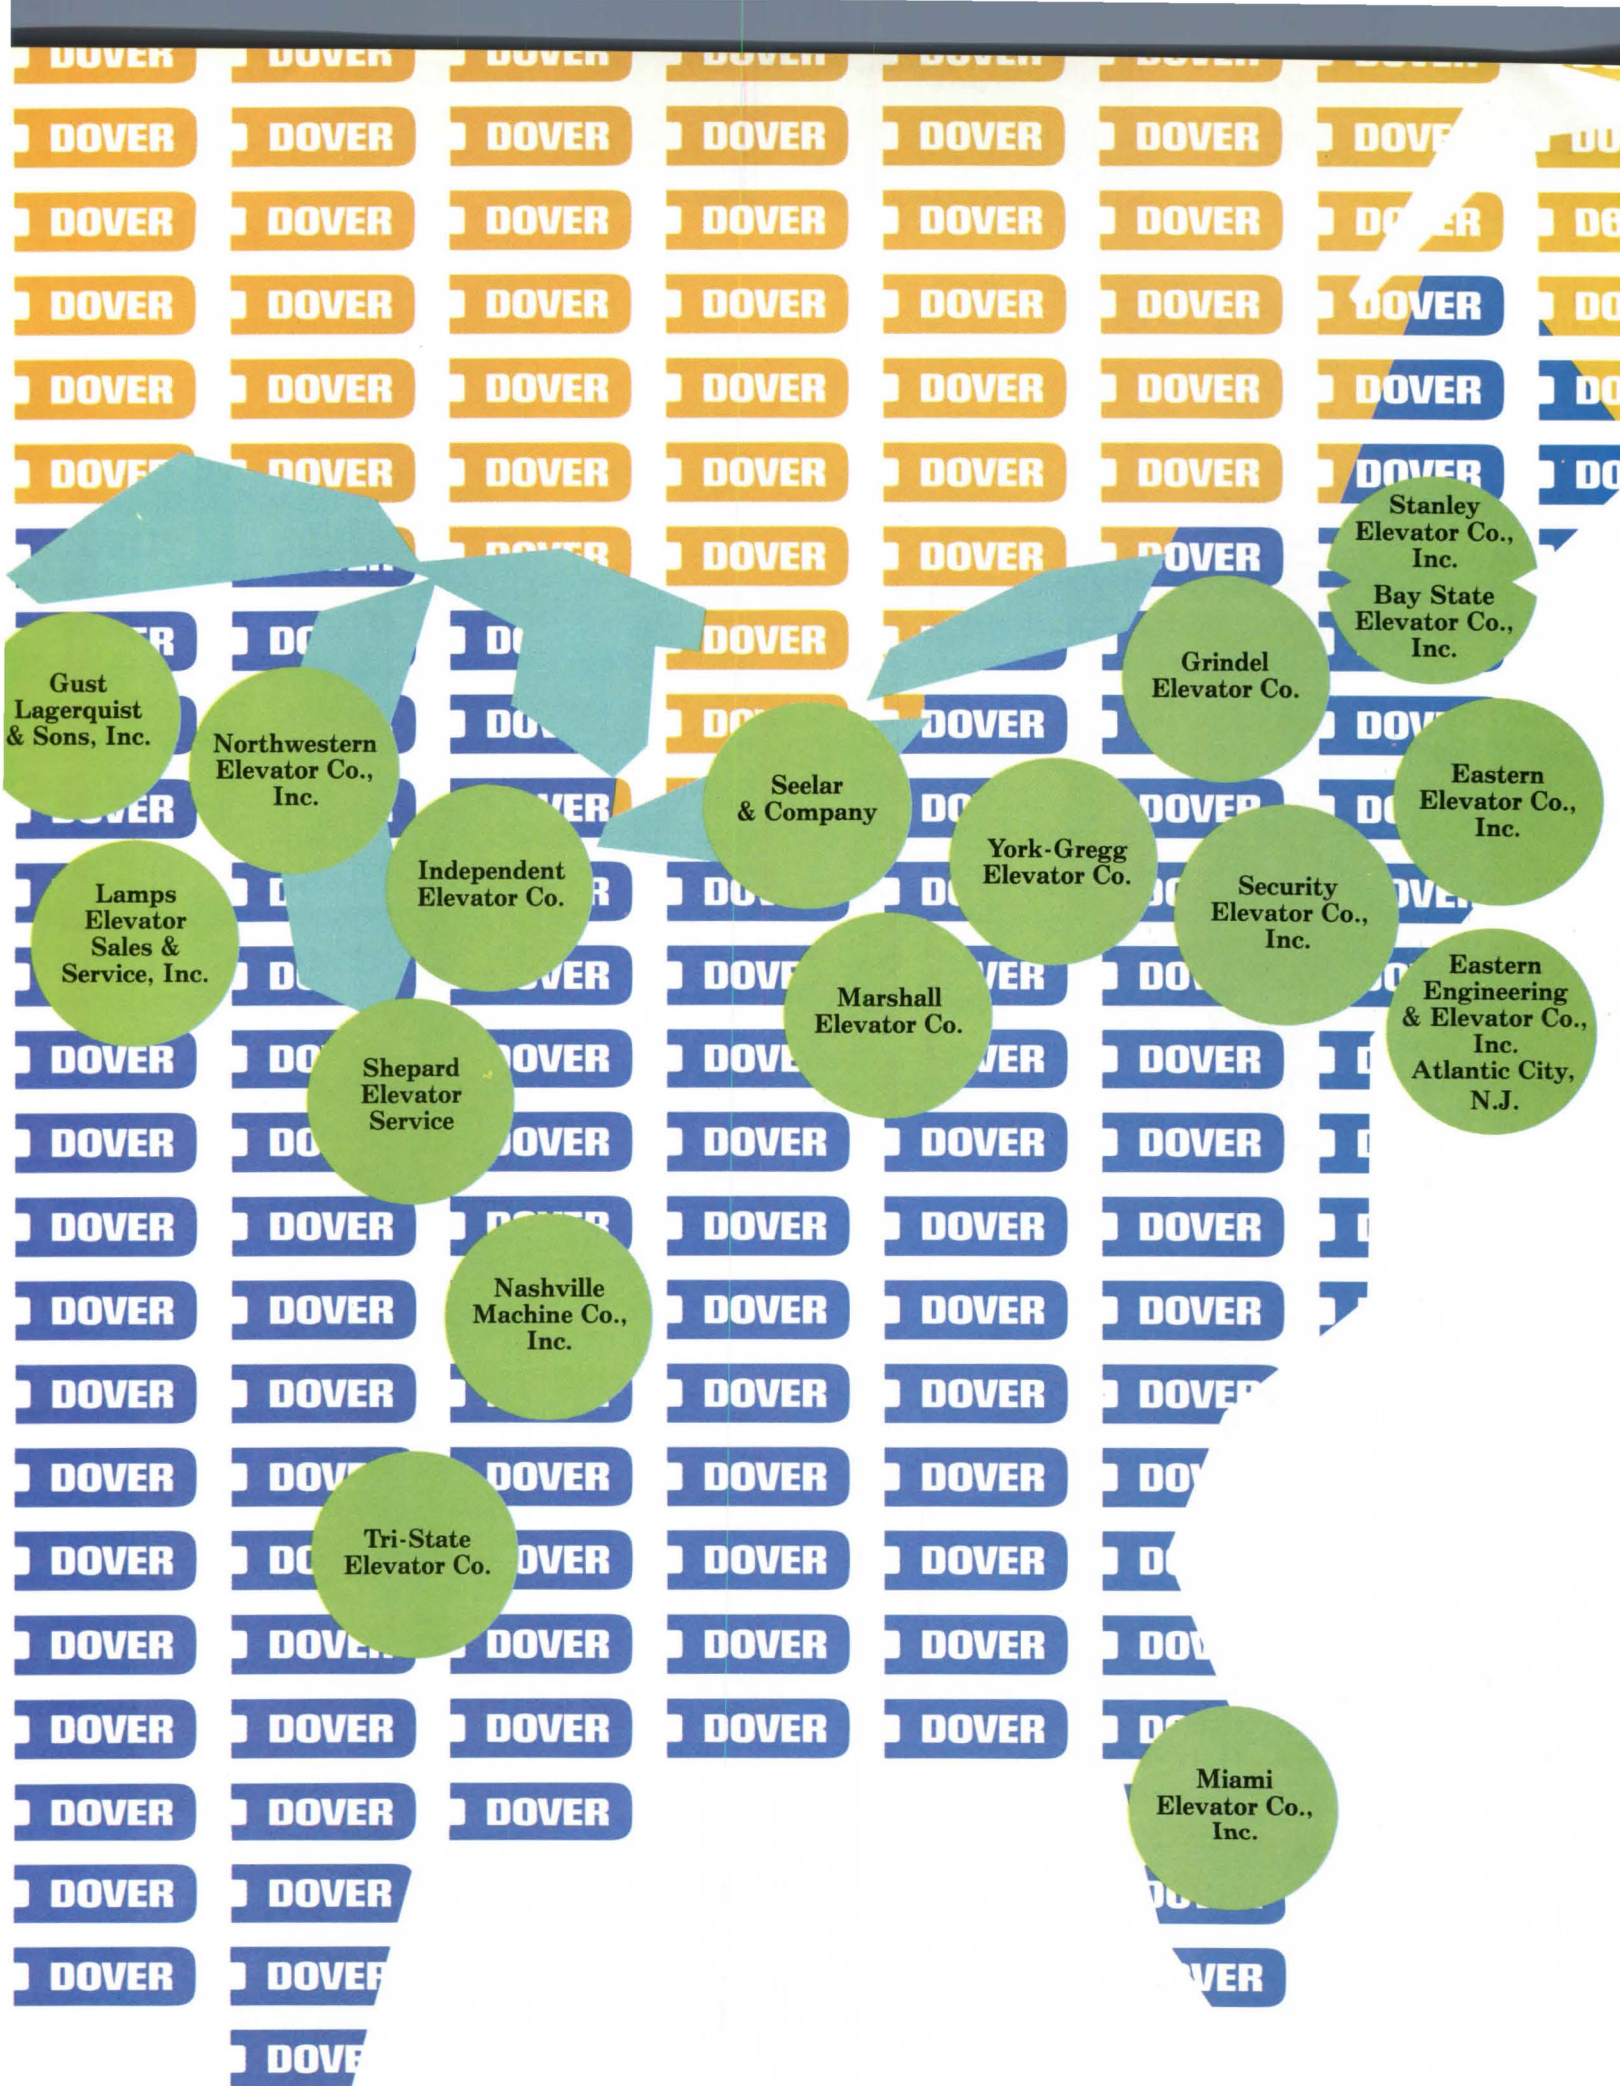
DOVER

Gust Lagerquist & Sons, Inc.

Northwestern Elevator Co., Inc.

Lamps Elevator Sales & Service, Inc.

Independent Elevator Co.

Shepard Elevator Service

Nashville Machine Co., Inc.

Tri-State Elevator Co.

Seelar & Company

Marshall Elevator Co.

York-Gregg Elevator Co.

Grindel Elevator Co.

Stanley Elevator Co., Inc.

Bay State Elevator Co., Inc.

Security Elevator Co., Inc.

Eastern Elevator Co., Inc.

Eastern Engineering & Elevator Co., Inc. Atlantic City, N.J.

Miami Elevator Co., Inc.